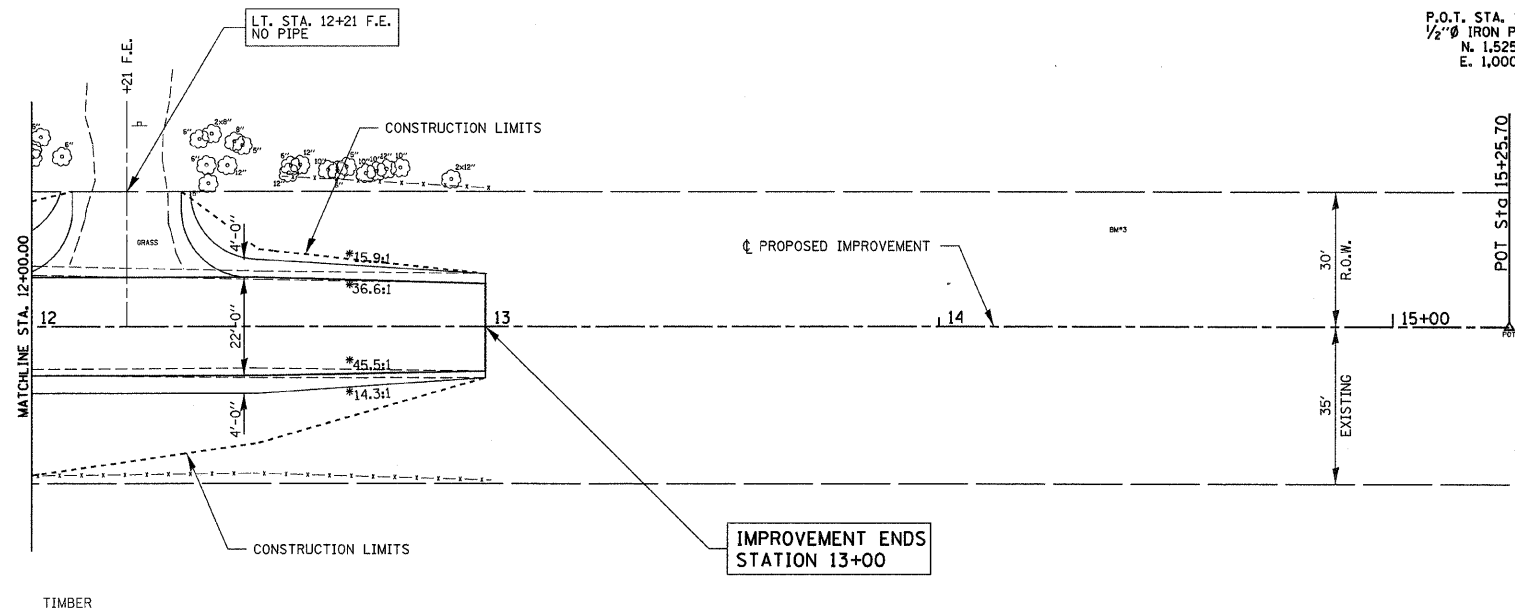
LT. STA. 12+21 F.E.
NO PIPE

+21 F.E.

P.O.T. STA.
$\frac{1}{2}$"Ø IRON P
N. 1,525
E. 1,000

CONSTRUCTION LIMITS

5" 6" 5" 2x8" 6" 5" 6" 12" 5" 12" 10" 5" 10" 10" 12" 10" 2x12" 12"

POT Sta 15+25.70

GRASS

4'-0"

*15.9:1

*36.6:1

℄ PROPOSED IMPROVEMENT

BM*3

30'
R.O.W.

MATCHLINE STA. 12+00.00

12

22'-0"

13

14

15+00

*45.5:1

*14.3:1

4'-0"

35'
EXISTING

CONSTRUCTION LIMITS

IMPROVEMENT ENDS
STATION 13+00

TIMBER